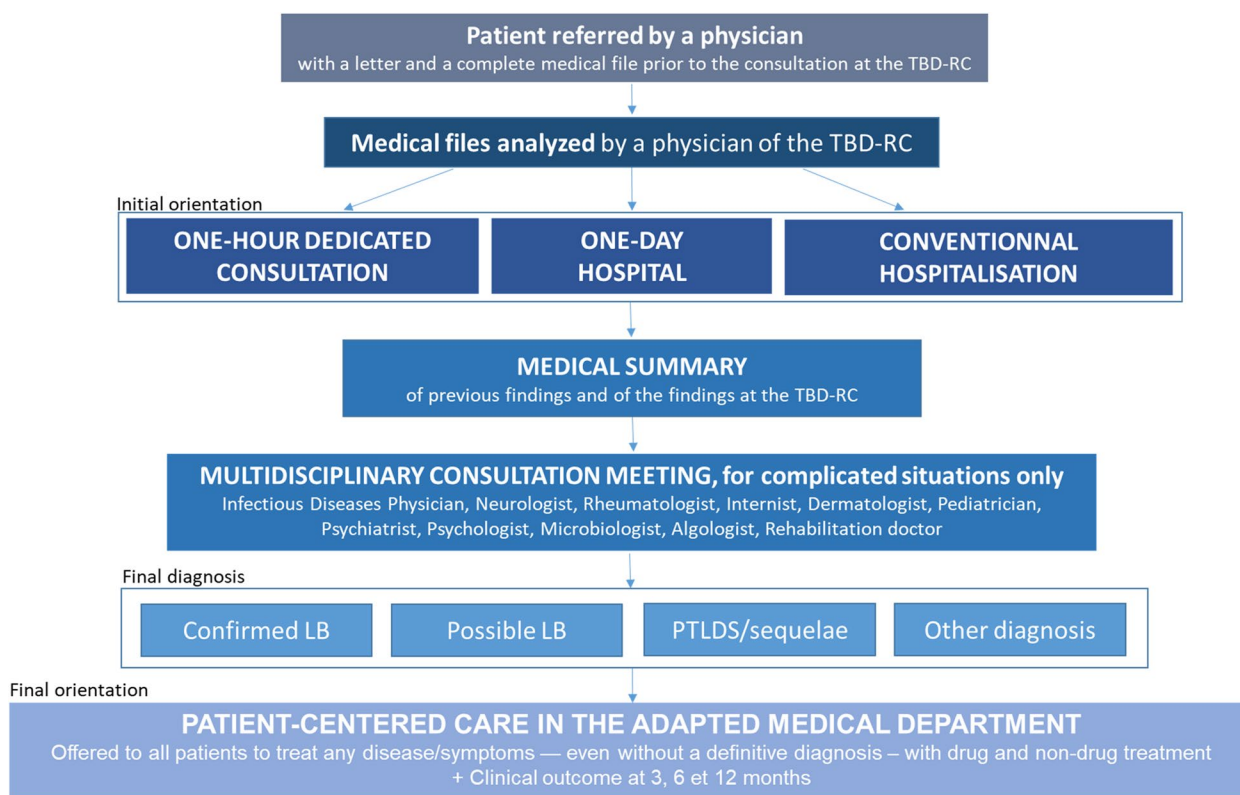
Patient referred by a physician
with a letter and a complete medical file prior to the consultation at the TBD-RC

Medical files analyzed by a physician of the TBD-RC

Initial orientation

ONE-HOUR DEDICATED CONSULTATION

ONE-DAY HOSPITAL

CONVENTIONNAL HOSPITALISATION

MEDICAL SUMMARY
of previous findings and of the findings at the TBD-RC

MULTIDISCIPLINARY CONSULTATION MEETING, for complicated situations only
Infectious Diseases Physician, Neurologist, Rheumatologist, Internist, Dermatologist, Pediatrician, Psychiatrist, Psychologist, Microbiologist, Algologist, Rehabilitation doctor

Final diagnosis

Confirmed LB

Possible LB

PTLDS/sequelae

Other diagnosis

Final orientation

PATIENT-CENTERED CARE IN THE ADAPTED MEDICAL DEPARTMENT
Offered to all patients to treat any disease/symptoms — even without a definitive diagnosis – with drug and non-drug treatment
+ Clinical outcome at 3, 6 et 12 months